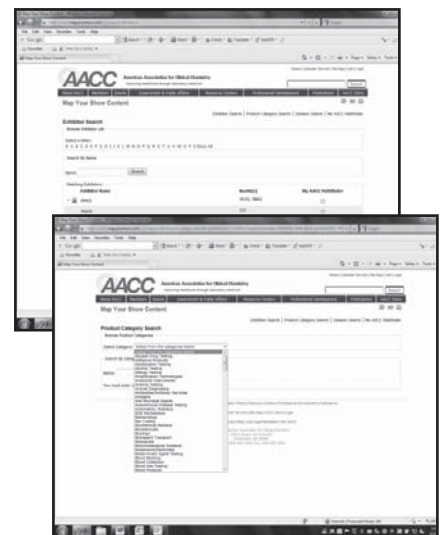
AACC
American Association for Clinical Chemistry
Map Your Show Content
Exhibitor Search
Exhibitor Name
Booth(s)
My AACC Exhibitor
AACC

AACC
American Association for Clinical Chemistry
Map Your Show Content
Exhibitor Search | Product Category Search | Session Search | My AACC Exhibitor
Product Category Search
Select Category
Search by Category
Name
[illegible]